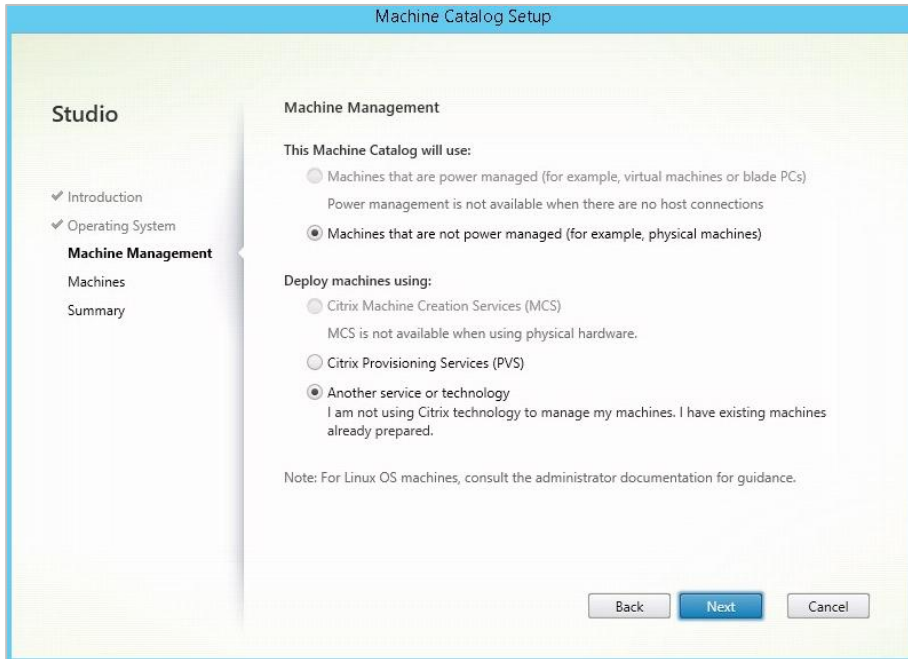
Machine Catalog Setup

Studio

✔ Introduction
✔ Operating System
Machine Management
Machines
Summary

Machine Management

This Machine Catalog will use:

Machines that are power managed (for example, virtual machines or blade PCs)

Power management is not available when there are no host connections

Machines that are not power managed (for example, physical machines)

Deploy machines using:

Citrix Machine Creation Services (MCS)

MCS is not available when using physical hardware.

Citrix Provisioning Services (PVS)

Another service or technology
I am not using Citrix technology to manage my machines. I have existing machines already prepared.

Note: For Linux OS machines, consult the administrator documentation for guidance.

Back Next Cancel